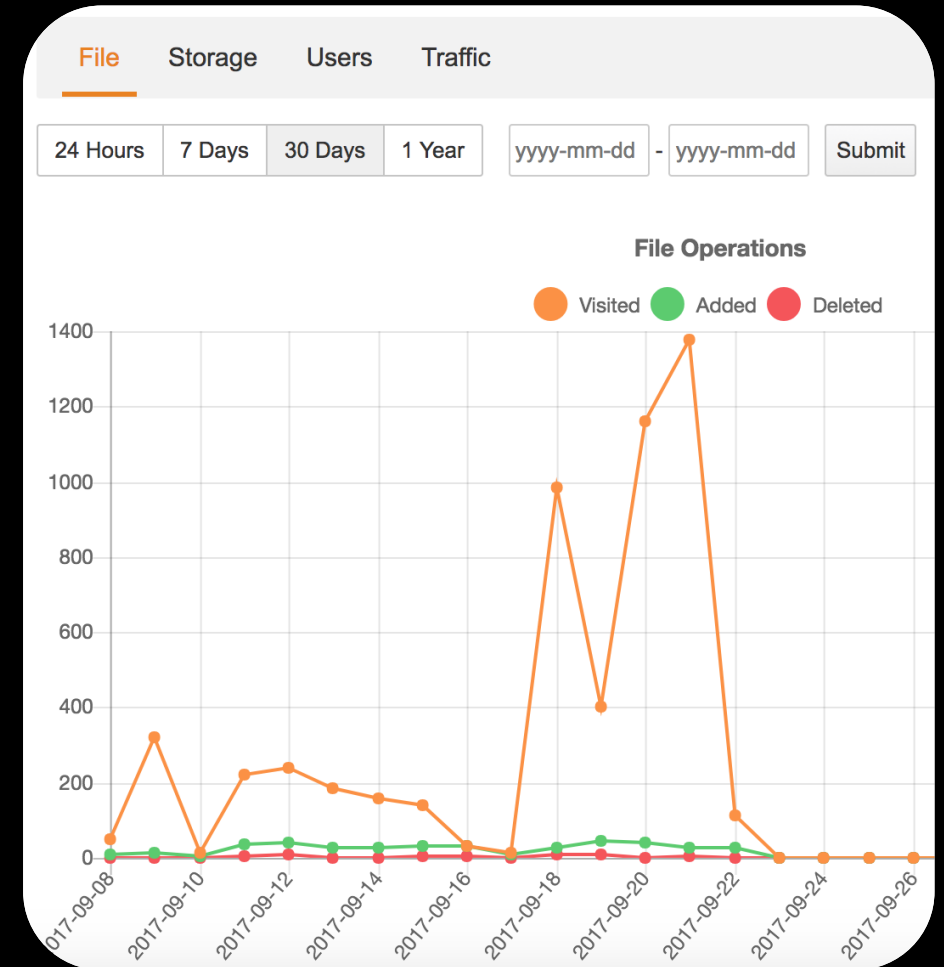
File Storage Users Traffic

24 Hours 7 Days 30 Days 1 Year yyyy-mm-dd - yyyy-mm-dd Submit

File Operations

Visited Added Deleted

1400
1200
1000
800
600
400
200
0

017-09-08
2017-09-10
2017-09-12
2017-09-14
2017-09-16
2017-09-18
2017-09-20
2017-09-22
2017-09-24
2017-09-26